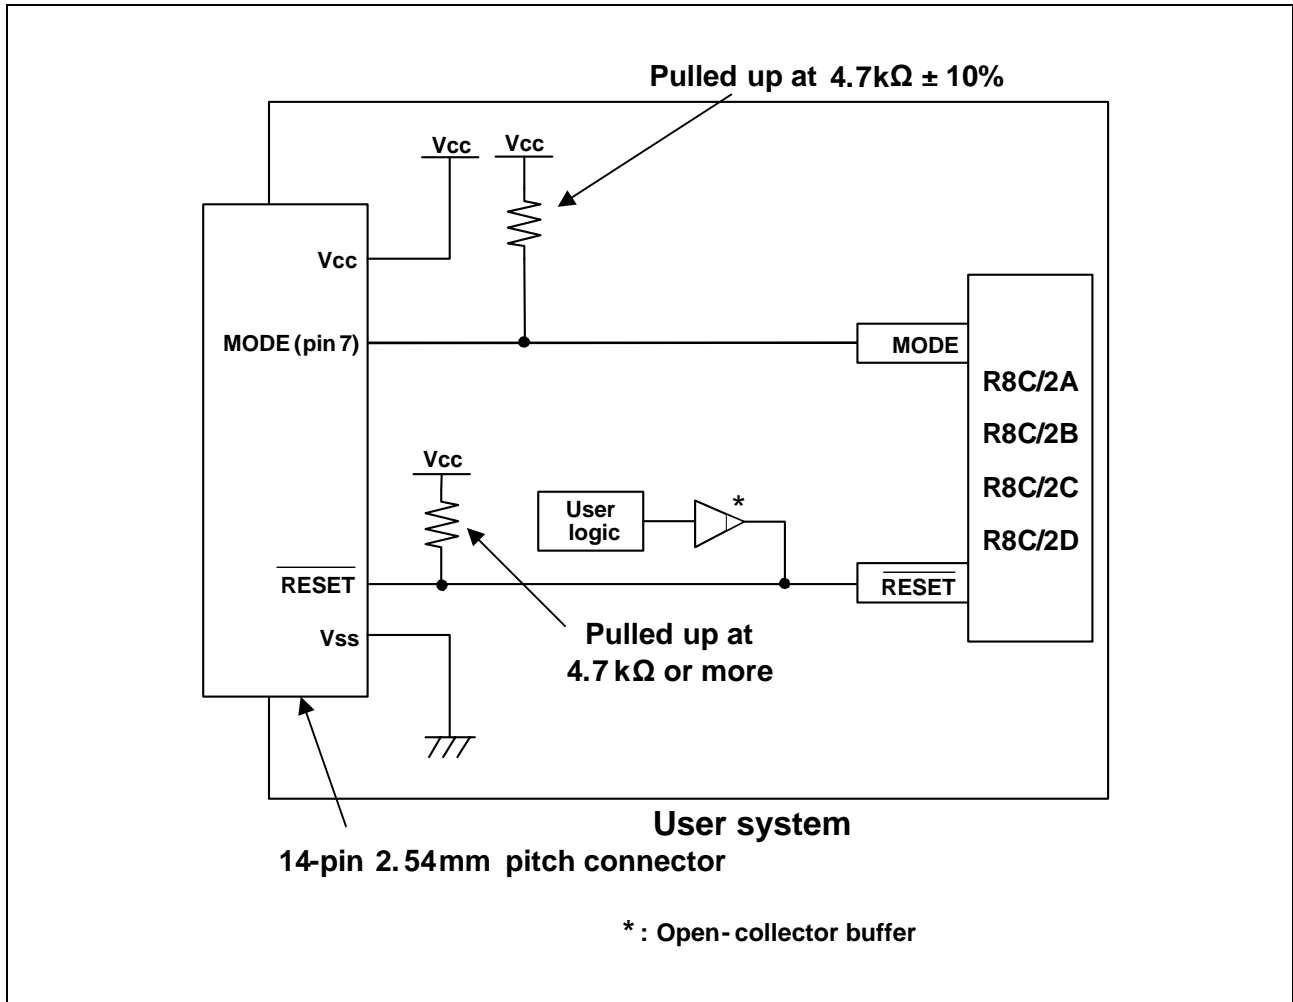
Pulled up at 4.7kΩ ± 10%

Vcc

Vcc

Vcc

MODE (pin 7)

MODE

R8C/2A

R8C/2B

R8C/2C

R8C/2D

Vcc

User logic

*

$\overline{\text{RESET}}$

$\overline{\text{RESET}}$

Vss

Pulled up at 4.7 kΩ or more

User system

14-pin 2.54mm pitch connector

* : Open- collector buffer